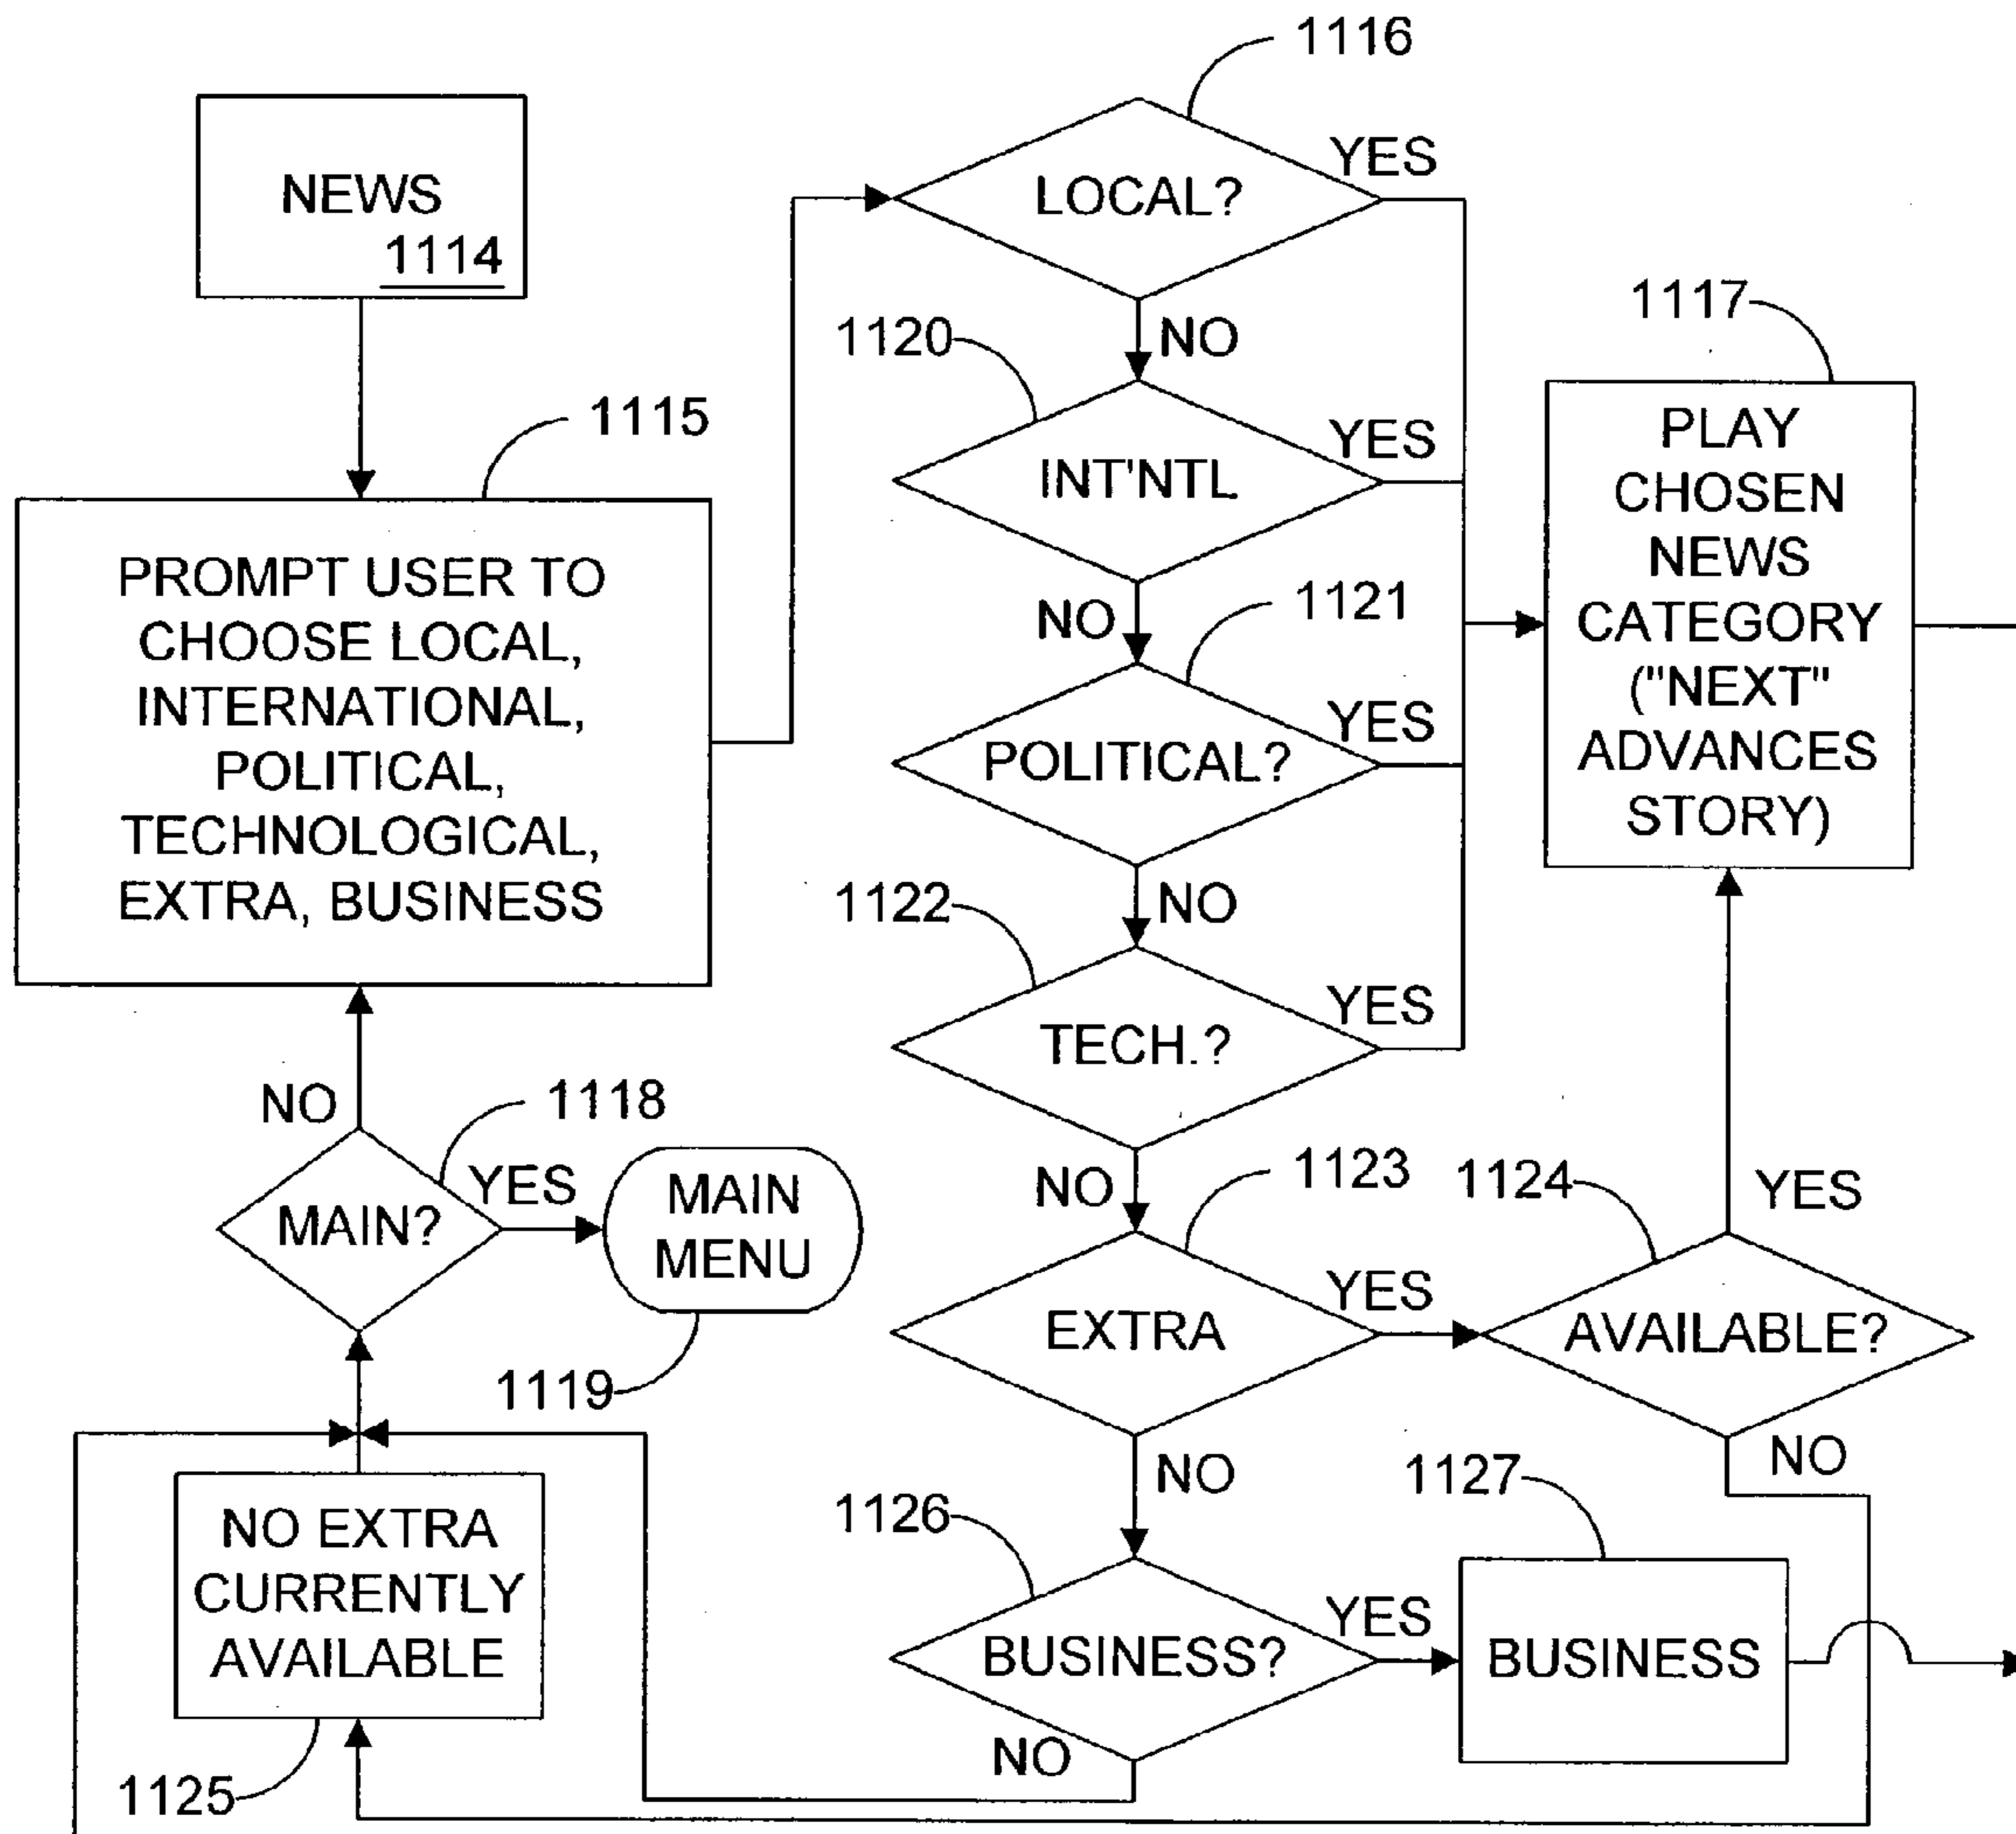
NEWS
1114

1115
PROMPT USER TO CHOOSE LOCAL, INTERNATIONAL, POLITICAL, TECHNOLOGICAL, EXTRA, BUSINESS

1116
LOCAL?
YES
NO

1120
INT'NTL
YES
NO

1121
POLITICAL?
YES
NO

1122
TECH.?
YES
NO

1117
PLAY CHOSEN NEWS CATEGORY ("NEXT" ADVANCES STORY)

NO
1118
MAIN?
YES
MAIN MENU
1119

1123
EXTRA
YES
NO

1124
AVAILABLE?
YES
NO

1126
BUSINESS?
YES
NO

1127
BUSINESS

NO EXTRA CURRENTLY AVAILABLE
1125